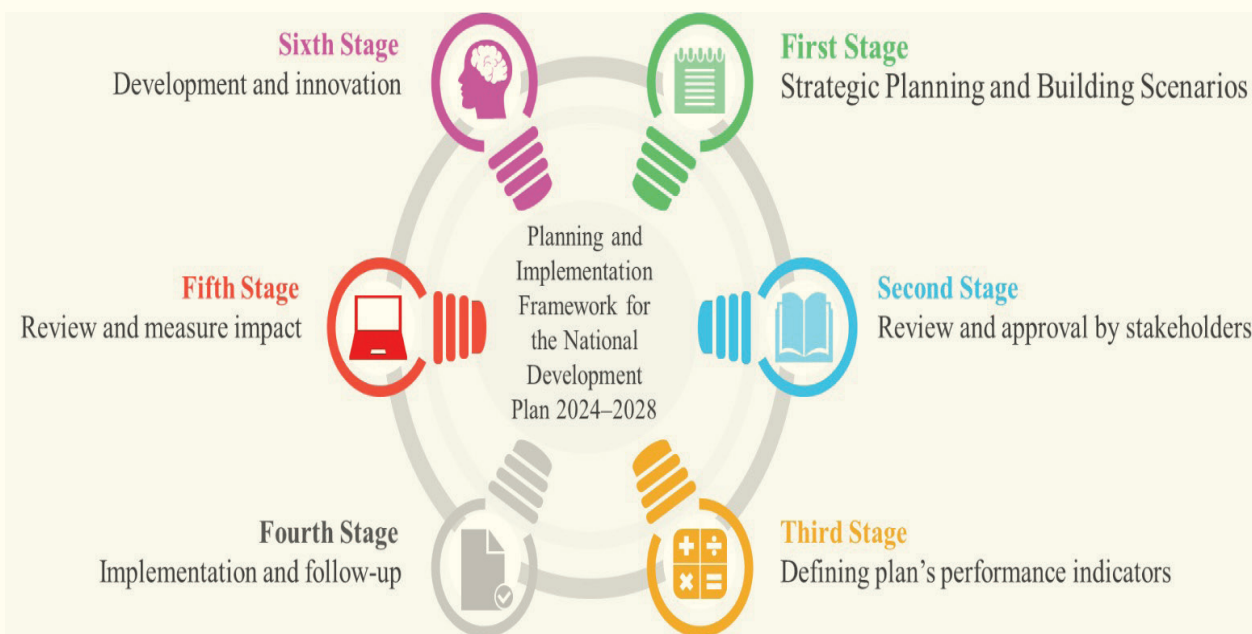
Sixth Stage
Development and innovation

First Stage
Strategic Planning and Building Scenarios

Planning and Implementation Framework for the National Development Plan 2024–2028

Fifth Stage
Review and measure impact

Second Stage
Review and approval by stakeholders

Fourth Stage
Implementation and follow-up

Third Stage
Defining plan's performance indicators